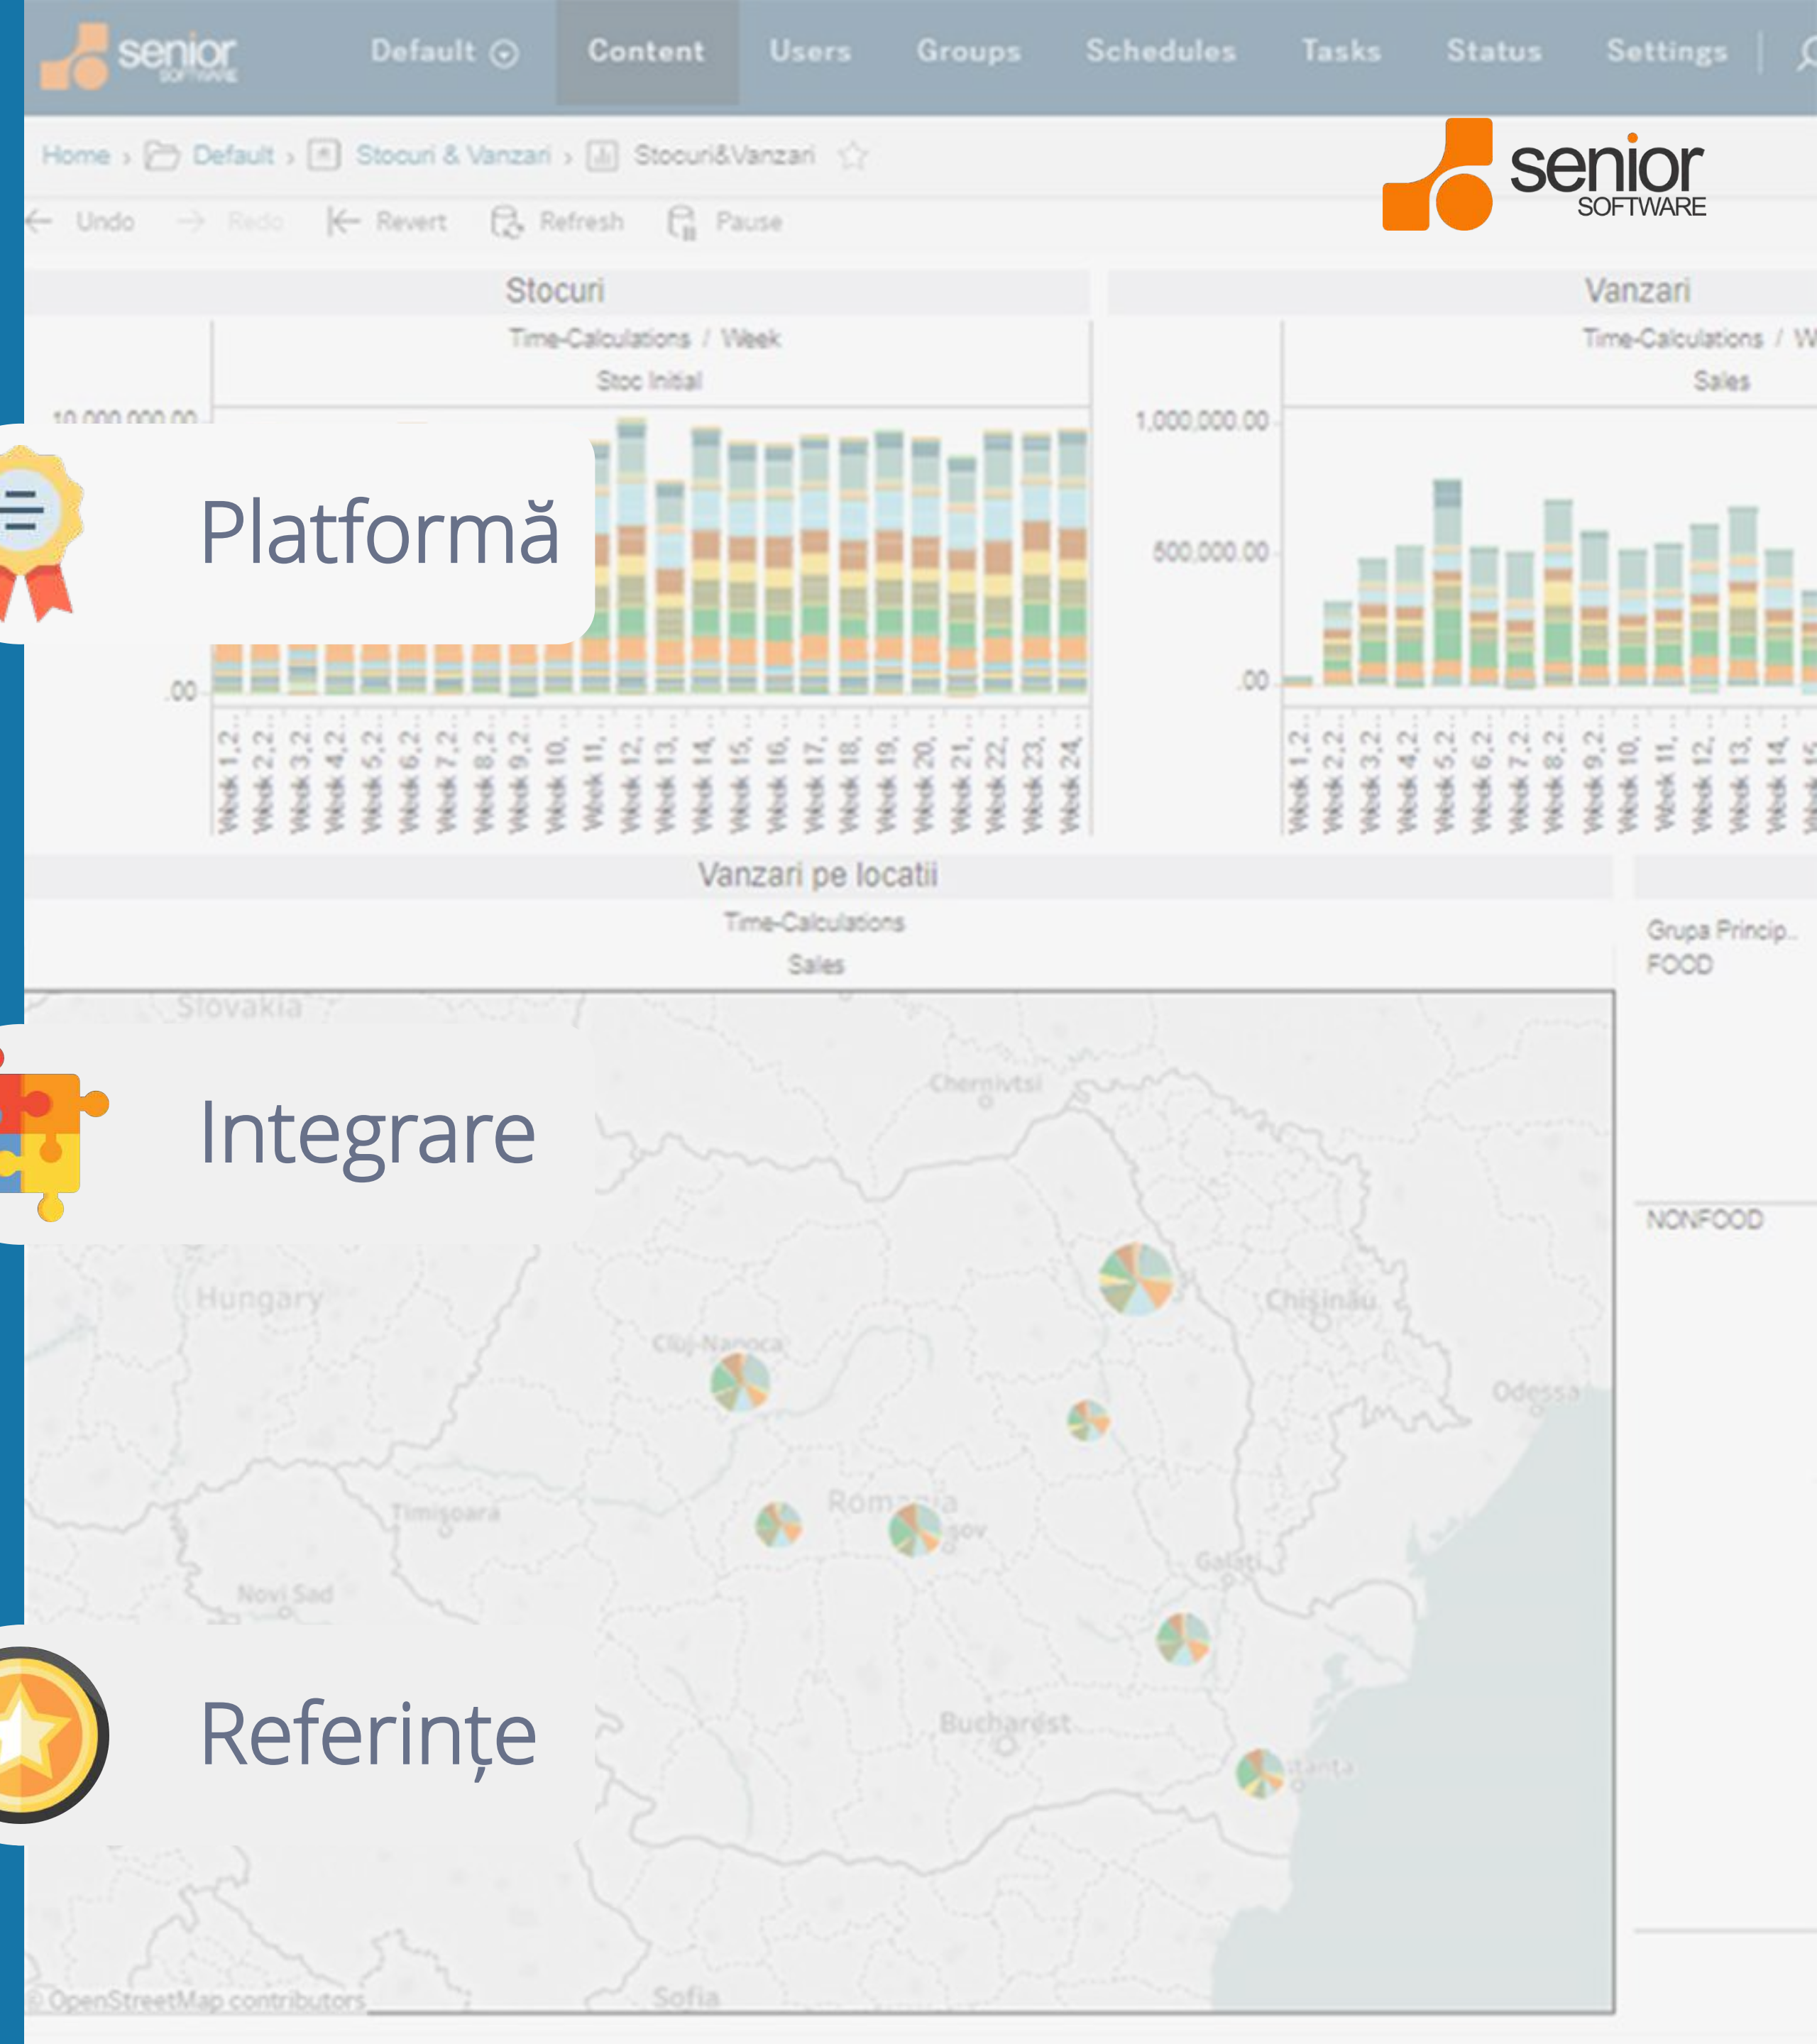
senior SOFTWARE Default Content Users Groups Schedules Tasks Status Settings

Home › Default › Stocuri & Vanzari › Stocuri&Vanzari

senior SOFTWARE

Undo Redo Revert Refresh Pause

Stocuri
Time-Calculations / Week
Stoc Initial
10,000,000.00
.00
Week 1, 2... Week 2, 2... Week 3, 2... Week 4, 2... Week 5, 2... Week 6, 2... Week 7, 2... Week 8, 2... Week 9, 2... Week 10, Week 11, Week 12, Week 13, Week 14 Week 15, Week 16, Week 17, Week 18, Week 19, Week 20, Week 21, Week 22, Week 23, Week 24,

Vanzari
Time-Calculations / W
Sales
1,000,000.00
500,000.00
.00
Week 1, 2... Week 2, 2... Week 3, 2... Week 4, 2... Week 5, 2... Week 6, 2... Week 7, 2... Week 8, 2... Week 9, 2... Week 10, Week 11, Week 12, Week 13, Week 14

Platformă

Vanzari pe locatii
Time-Calculations
Sales

Grupa Princip..
FOOD

NONFOOD

Slovakia
Chernivtsi
Integrare
Hungary
Chișinău
Cluj-Napoca
Odessa
Timișoara
Romania
sov
Galați
Novi Sad
Referințe
Bucharest
stanta
© OpenStreetMap contributors
Sofia